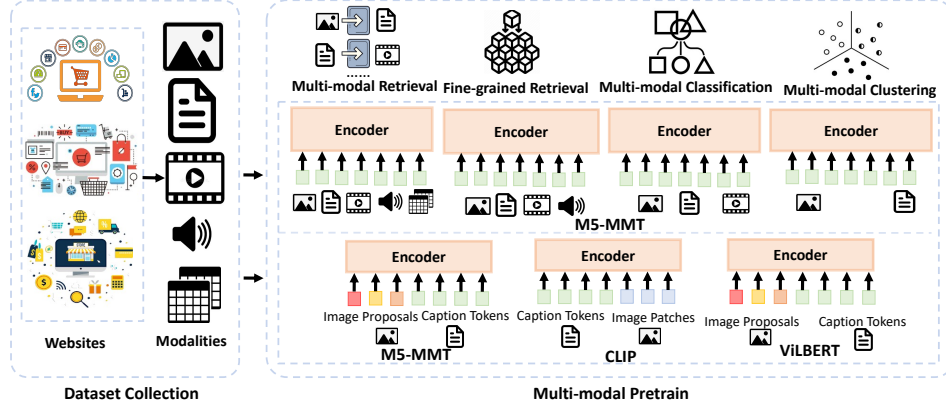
Websites

Modalities

Dataset Collection

Multi-modal Retrieval

Fine-grained Retrieval

Multi-modal Classification

Multi-modal Clustering

Encoder

Encoder

Encoder

Encoder

M5-MMT

Encoder

Encoder

Encoder

Image Proposals

Caption Tokens

Caption Tokens

Image Patches

Image Proposals

Caption Tokens

M5-MMT

CLIP

ViLBERT

Multi-modal Pretrain